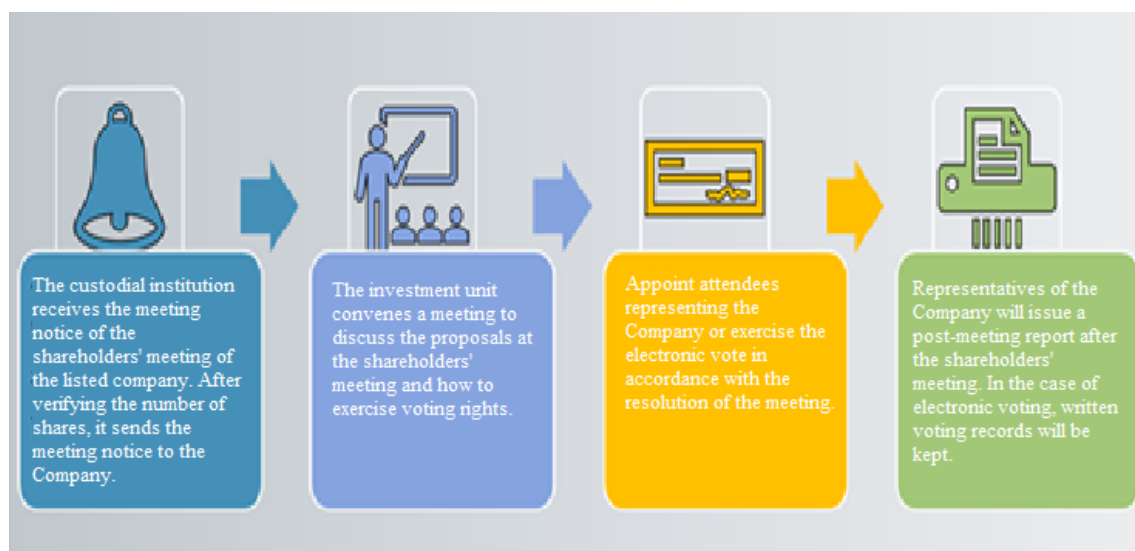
The custodial institution receives the meeting notice of the shareholders' meeting of the listed company. After verifying the number of shares, it sends the meeting notice to the Company.

The investment unit convenes a meeting to discuss the proposals at the shareholders' meeting and how to exercise voting rights.

Appoint attendees representing the Company or exercise the electronic vote in accordance with the resolution of the meeting.

Representatives of the Company will issue a post-meeting report after the shareholders' meeting. In the case of electronic voting, written voting records will be kept.